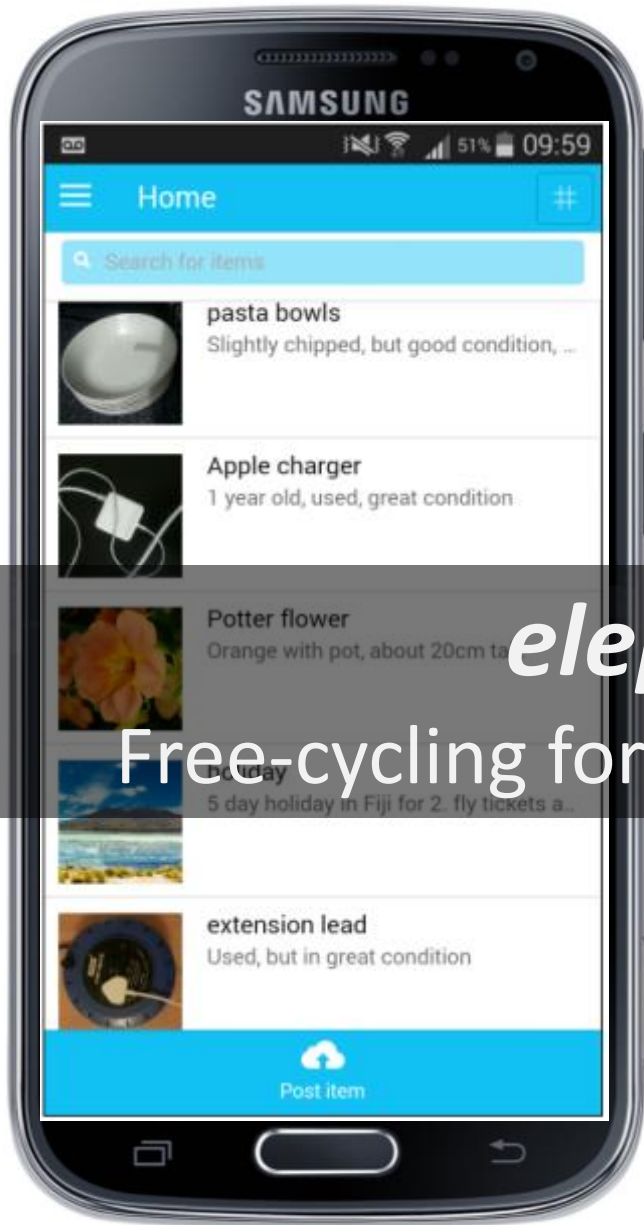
SAMSUNG

51% 09:59

Home

#

Search for items

pasta bowls
Slightly chipped, but good condition, ...

Apple charger
1 year old, used, great condition

Potter flower
Orange with pot, about 20cm ta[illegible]

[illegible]oliday
5 day holiday in Fiji for 2. fly tickets a...

extension lead
Used, but in great condition

Post item

ele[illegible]
Free-cycling for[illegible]